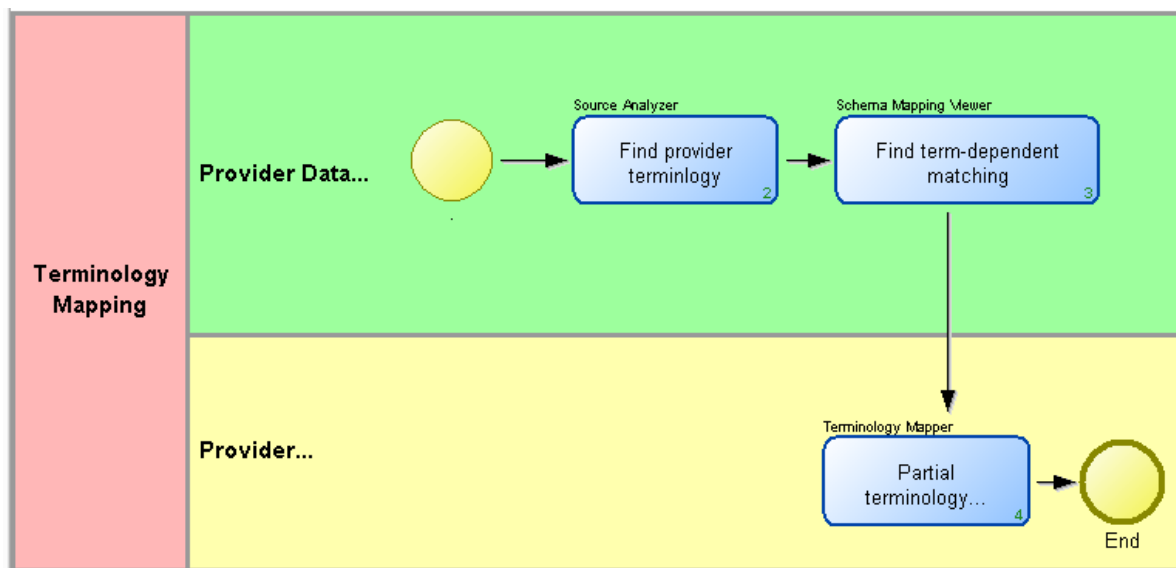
Terminology Mapping

Provider Data...

Source Analyzer

Find provider terminlogy

2

Schema Mapping Viewer

Find term-dependent matching

3

Provider...

Terminology Mapper

Partial terminology...

4

End